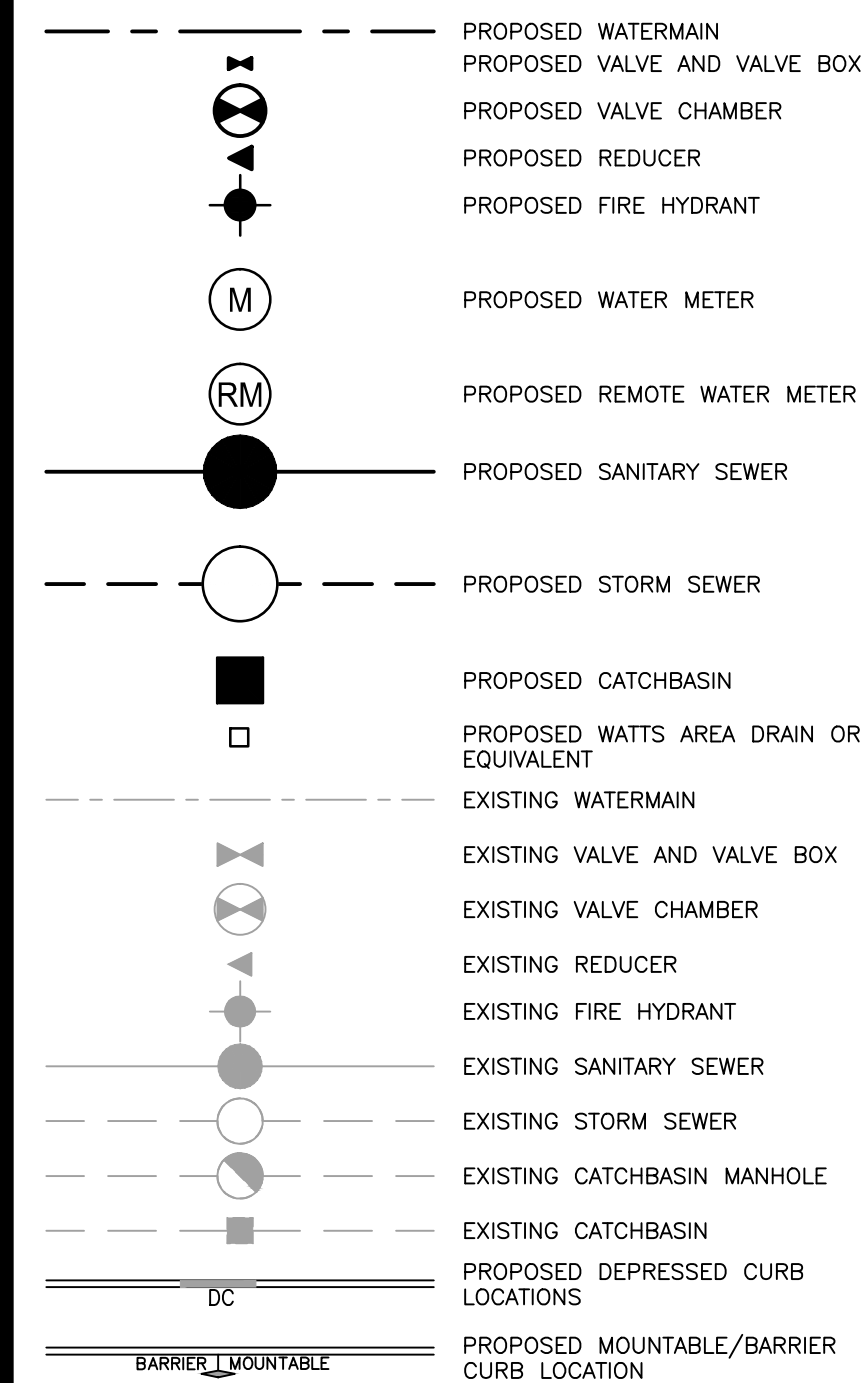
PROPOSED WATERMAIN
PROPOSED VALVE AND VALVE BOX
PROPOSED VALVE CHAMBER
PROPOSED REDUCER
PROPOSED FIRE HYDRANT
M
PROPOSED WATER METER
RM
PROPOSED REMOTE WATER METER
PROPOSED SANITARY SEWER
PROPOSED STORM SEWER
PROPOSED CATCHBASIN
PROPOSED WATTS AREA DRAIN OR EQUIVALENT
EXISTING WATERMAIN
EXISTING VALVE AND VALVE BOX
EXISTING VALVE CHAMBER
EXISTING REDUCER
EXISTING FIRE HYDRANT
EXISTING SANITARY SEWER
EXISTING STORM SEWER
EXISTING CATCHBASIN MANHOLE
EXISTING CATCHBASIN
DC
PROPOSED DEPRESSED CURB LOCATIONS
BARRIER MOUNTABLE
PROPOSED MOUNTABLE/BARRIER CURB LOCATION